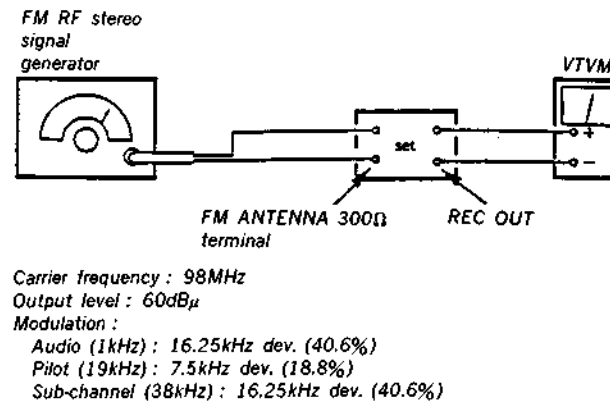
FM RF stereo signal generator

VTVM

+

−

set

FM ANTENNA 300Ω terminal

REC OUT

Carrier frequency : 98MHz
Output level : 60dBμ
Modulation :
Audio (1kHz) : 16.25kHz dev. (40.6%)
Pilot (19kHz) : 7.5kHz dev. (18.8%)
Sub-channel (38kHz) : 16.25kHz dev. (40.6%)